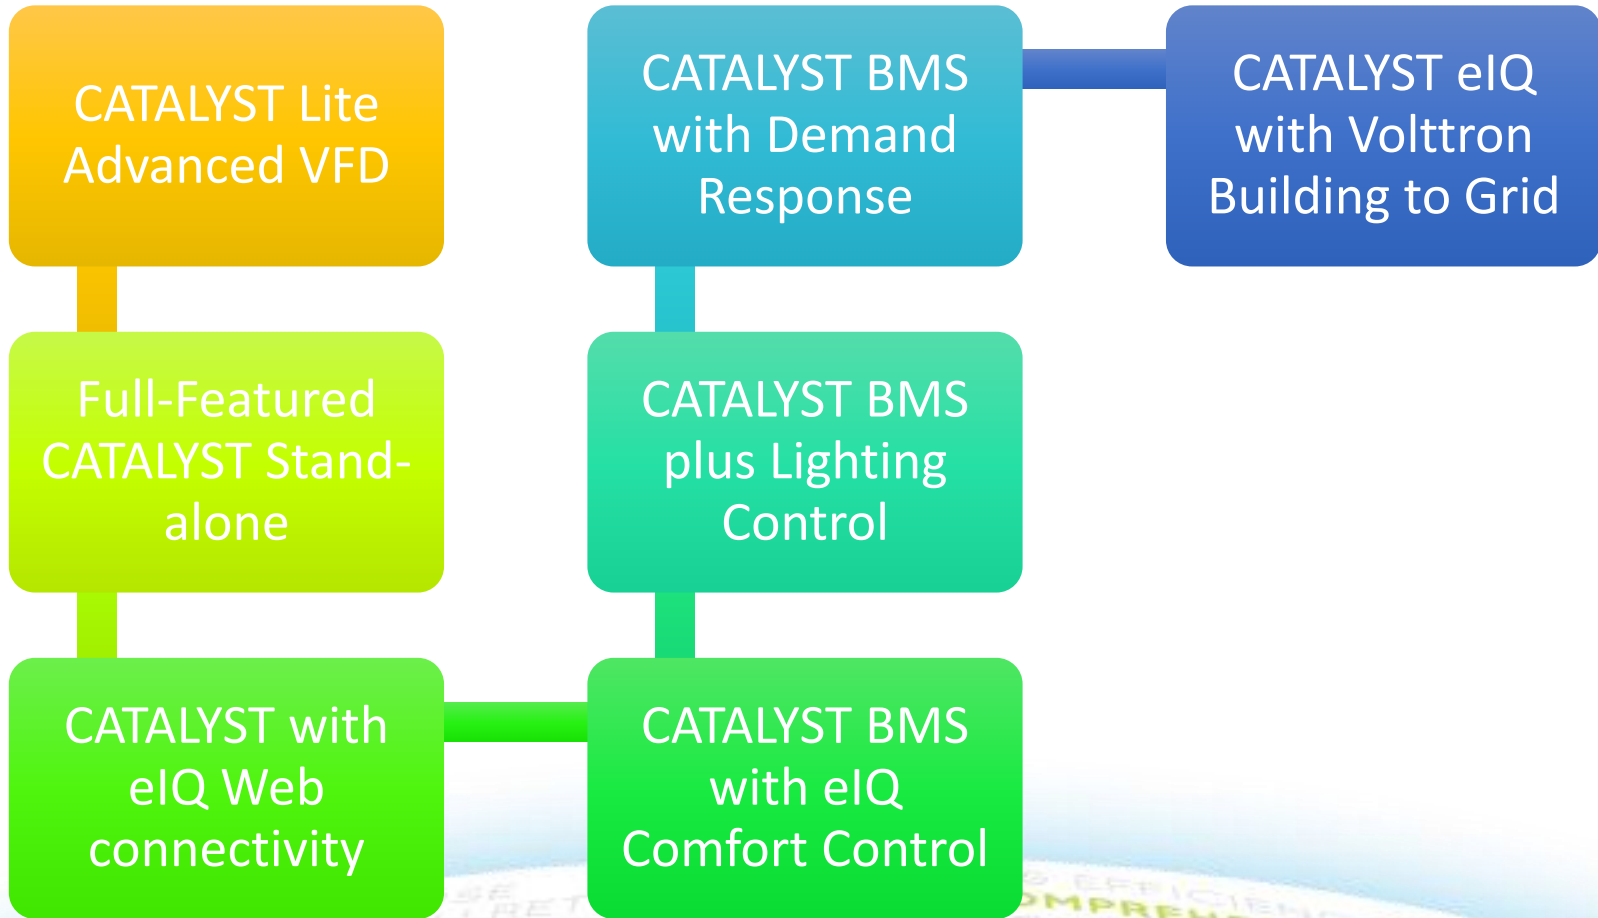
CATALYST Lite Advanced VFD

Full-Featured CATALYST Stand-alone

CATALYST with eIQ Web connectivity

CATALYST BMS with eIQ Comfort Control

CATALYST BMS plus Lighting Control

CATALYST BMS with Demand Response

CATALYST eIQ with Volttron Building to Grid